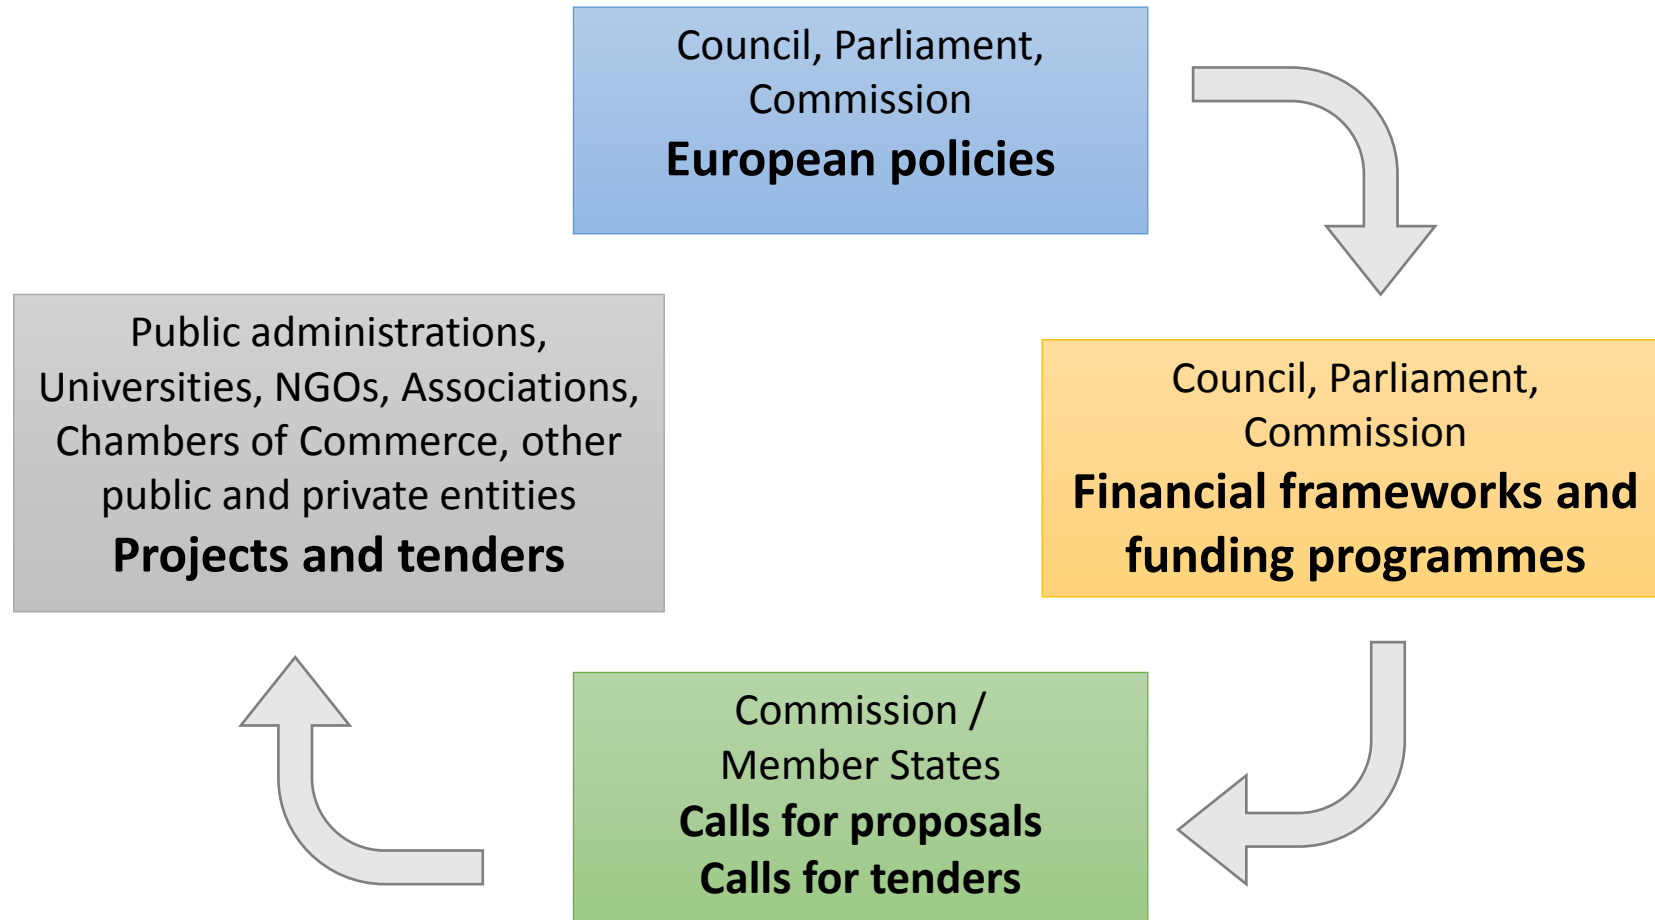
Council, Parliament, Commission
European policies

Council, Parliament, Commission
Financial frameworks and funding programmes

Commission / Member States
Calls for proposals
Calls for tenders

Public administrations, Universities, NGOs, Associations, Chambers of Commerce, other public and private entities
Projects and tenders